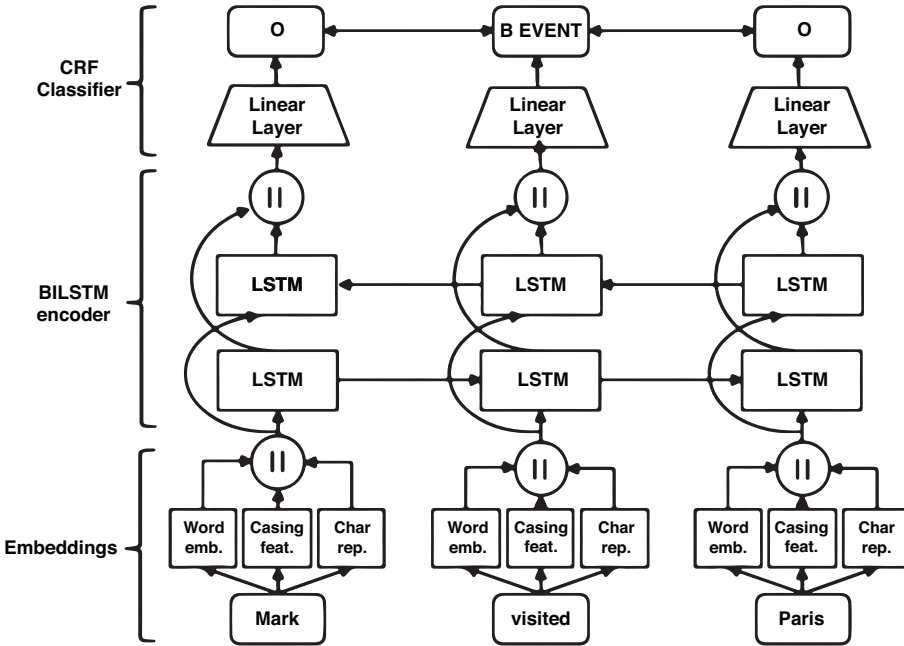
CRF Classifier

BILSTM encoder

Embeddings

O

B EVENT

O

Linear Layer

Linear Layer

Linear Layer

||

||

||

LSTM

LSTM

LSTM

LSTM

LSTM

LSTM

||

||

||

Word emb.

Casing feat.

Char rep.

Word emb.

Casing feat.

Char rep.

Word emb.

Casing feat.

Char rep.

Mark

visited

Paris